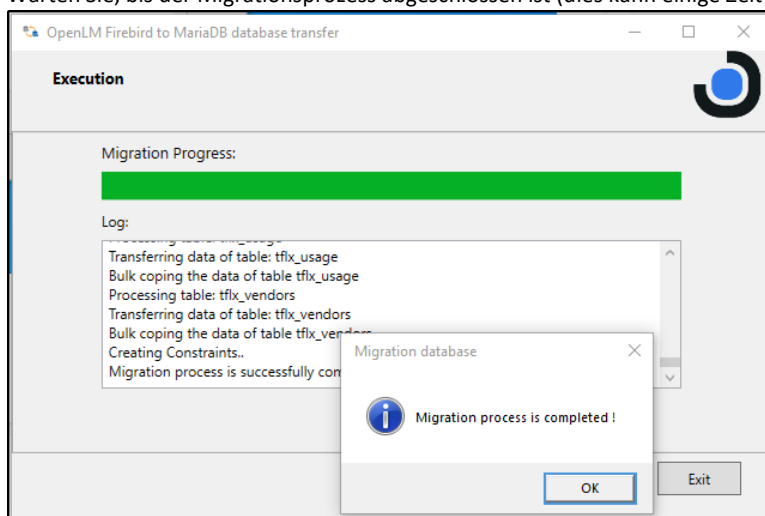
Warten Sie, bis der Migrationsprozess abgeschlossen ist (dies kann einige Zeit

OpenLM Firebird to MariaDB database transfer

Execution

Migration Progress:

Log:

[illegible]
Transferring data of table: tflx_usage
Bulk coping the data of table tflx_usage
Processing table: tflx_vendors
Transferring data of table: tflx_vendors
Bulk coping the data of table tflx_vendors
Creating Constraints..
Migration process is successfully com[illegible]

Migration database

Migration process is completed !

OK

Exit